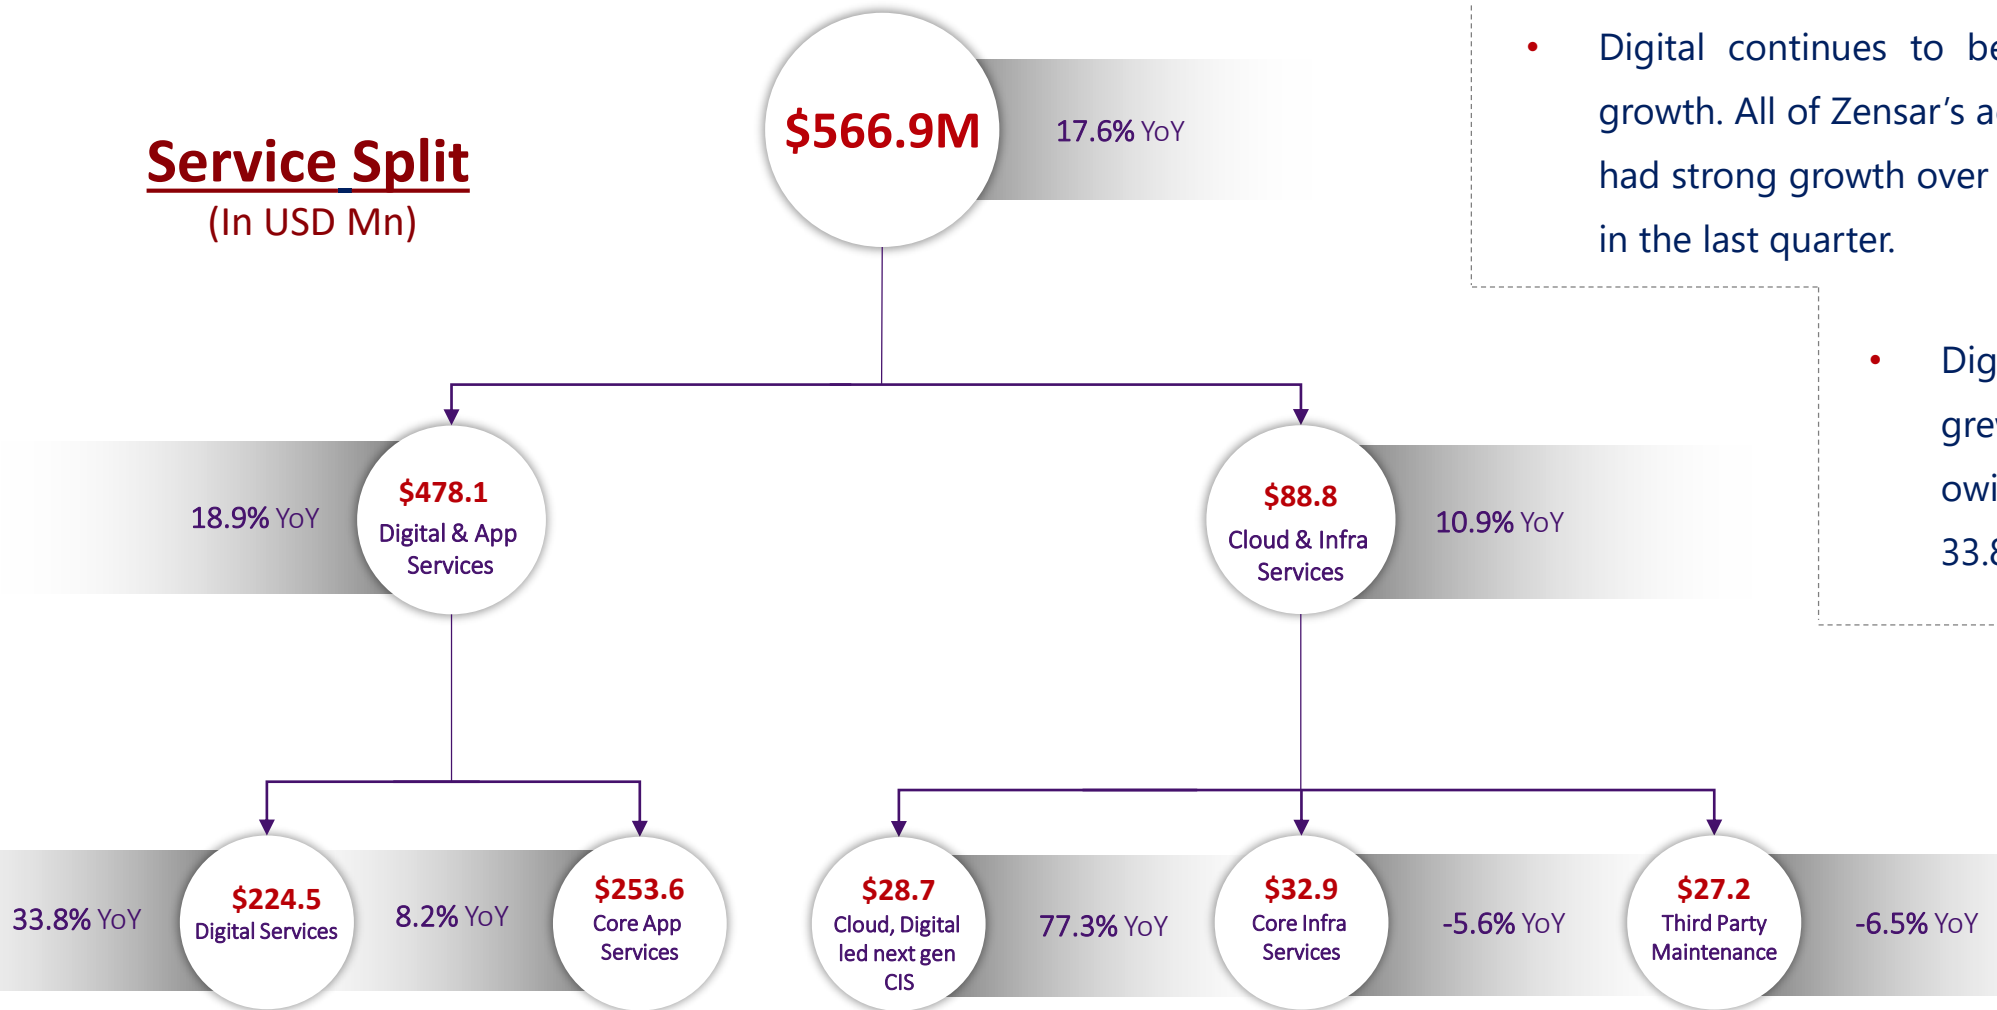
Service Split
(In USD Mn)

$566.9M
17.6% YoY

• Digital continues to be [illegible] growth. All of Zensar's a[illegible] had strong growth over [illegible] in the last quarter.

• Dig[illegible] gre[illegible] owi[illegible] 33.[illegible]

18.9% YoY
$478.1
Digital & App Services

$88.8
Cloud & Infra Services
10.9% YoY

33.8% YoY
$224.5
Digital Services

8.2% YoY
$253.6
Core App Services

$28.7
Cloud, Digital led next gen CIS
77.3% YoY

$32.9
Core Infra Services
-5.6% YoY

$27.2
Third Party Maintenance
-6.5% YoY